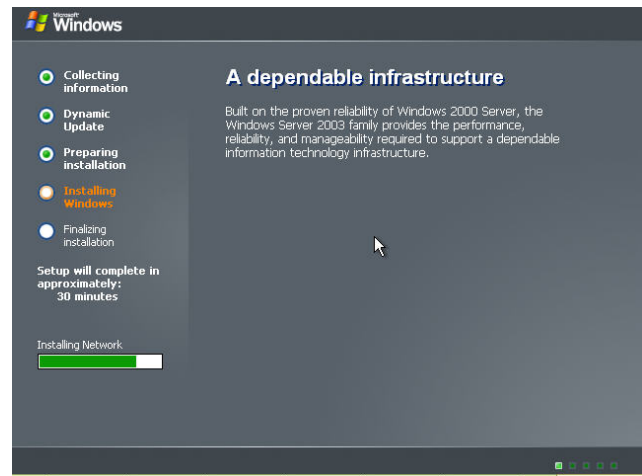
Microsoft Windows

Collecting information

Dynamic Update

Preparing installation

Installing Windows

Finalizing installation

Setup will complete in approximately: 30 minutes

Installing Network

A dependable infrastructure

Built on the proven reliability of Windows 2000 Server, the Windows Server 2003 family provides the performance, reliability, and manageability required to support a dependable information technology infrastructure.